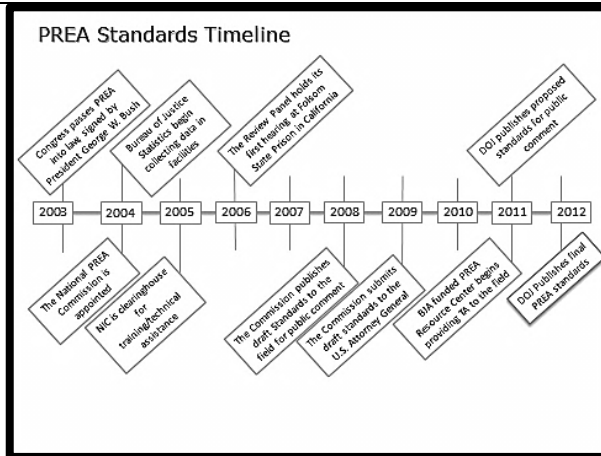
PREA Standards Timeline

Congress passes PREA into law, signed by President George W. Bush

Bureau of Justice Statistics begin collecting data in facilities

The Review Panel holds its first hearing at Folsom State Prison in California

DOJ publishes proposed standards for public comment

2003
2004
2005
2006
2007
2008
2009
2010
2011
2012

The National PREA Commission is appointed

NIC is clearinghouse for training/technical assistance

The Commission publishes draft Standards to the field for public comment

The Commission submits draft standards to the U.S. Attorney General

BJA funded PREA Resource Center begins providing TA to the field

DOJ Publishes final PREA standards